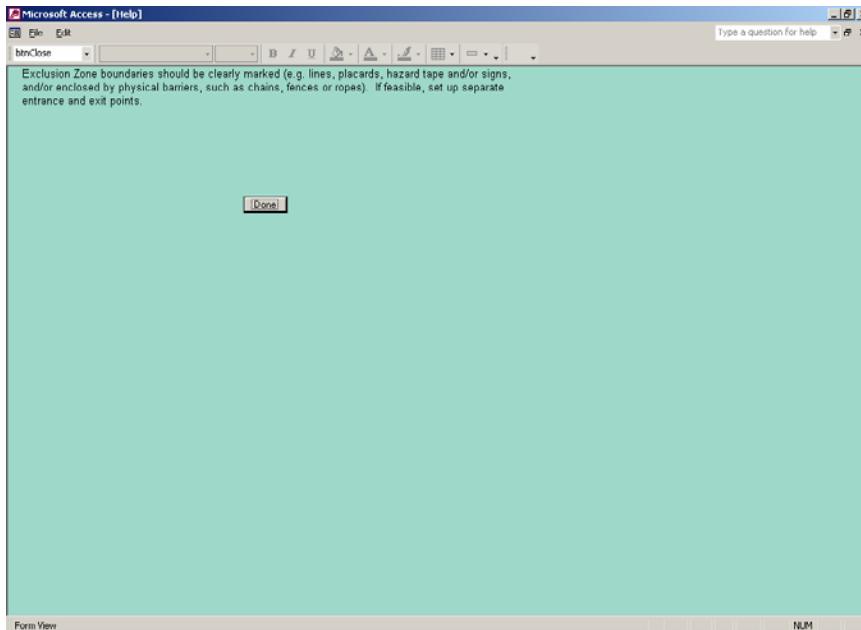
Microsoft Access - [Help]

File Edit

Type a question for help

btnClose

B I U

Exclusion Zone boundaries should be clearly marked (e.g. lines, placards, hazard tape and/or signs, and/or enclosed by physical barriers, such as chains, fences or ropes). If feasible, set up separate entrance and exit points.

Done

Form View

NUM